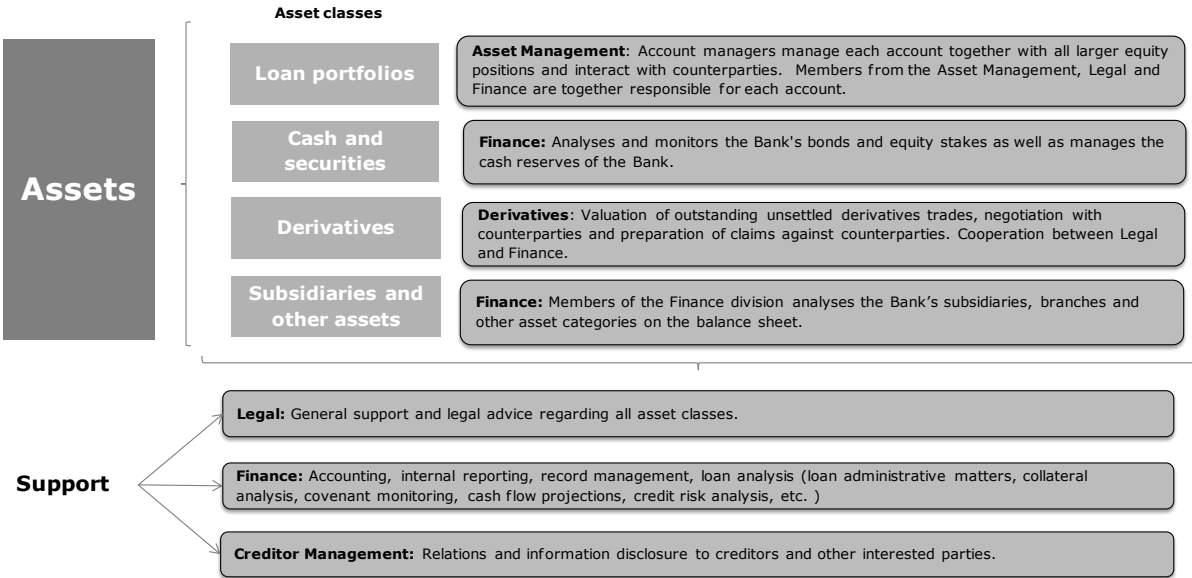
Asset classes

Assets

Loan portfolios

Asset Management: Account managers manage each account together with all larger equity positions and interact with counterparties. Members from the Asset Management, Legal and Finance are together responsible for each account.

Cash and securities

Finance: Analyses and monitors the Bank's bonds and equity stakes as well as manages the cash reserves of the Bank.

Derivatives

Derivatives: Valuation of outstanding unsettled derivatives trades, negotiation with counterparties and preparation of claims against counterparties. Cooperation between Legal and Finance.

Subsidiaries and other assets

Finance: Members of the Finance division analyses the Bank's subsidiaries, branches and other asset categories on the balance sheet.

Support

Legal: General support and legal advice regarding all asset classes.

Finance: Accounting, internal reporting, record management, loan analysis (loan administrative matters, collateral analysis, covenant monitoring, cash flow projections, credit risk analysis, etc. )

Creditor Management: Relations and information disclosure to creditors and other interested parties.